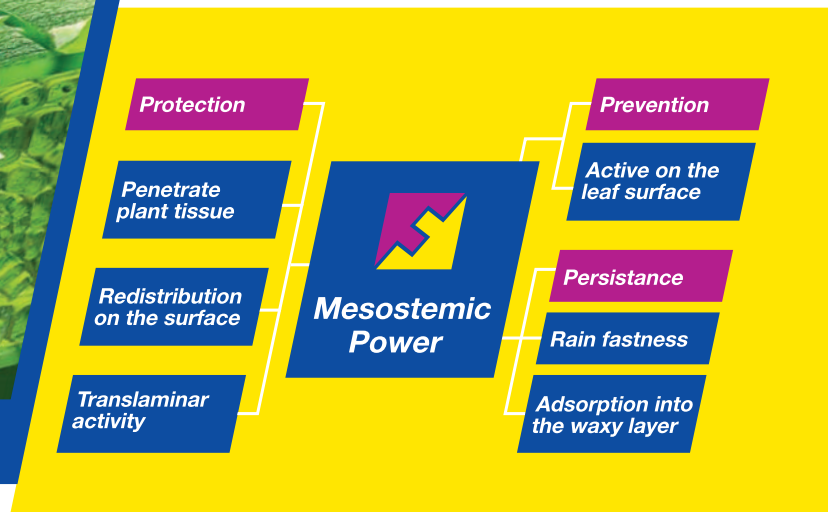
Protection

Penetrate plant tissue

Redistribution on the surface

Translaminar activity

Mesostemic Power

Prevention

Active on the leaf surface

Persistance

Rain fastness

Adsorption into the waxy layer